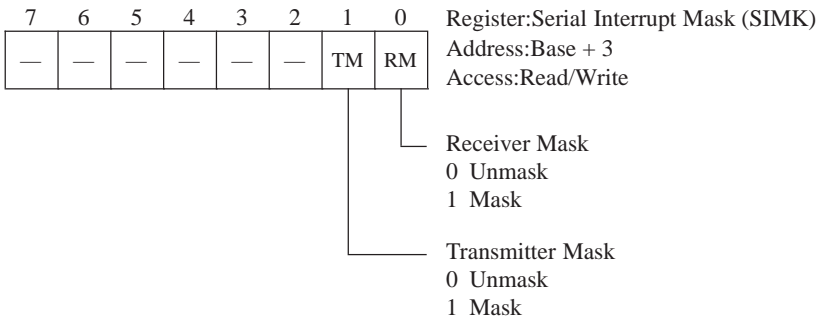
| 7 | 6 | 5 | 4 | 3 | 2 | 1 | 0 |
|---|---|---|---|---|---|---|---|
| — | — | — | — | — | — | TM | RM |

Register:Serial Interrupt Mask (SIMK)
Address:Base + 3
Access:Read/Write

Receiver Mask
0 Unmask
1 Mask

Transmitter Mask
0 Unmask
1 Mask